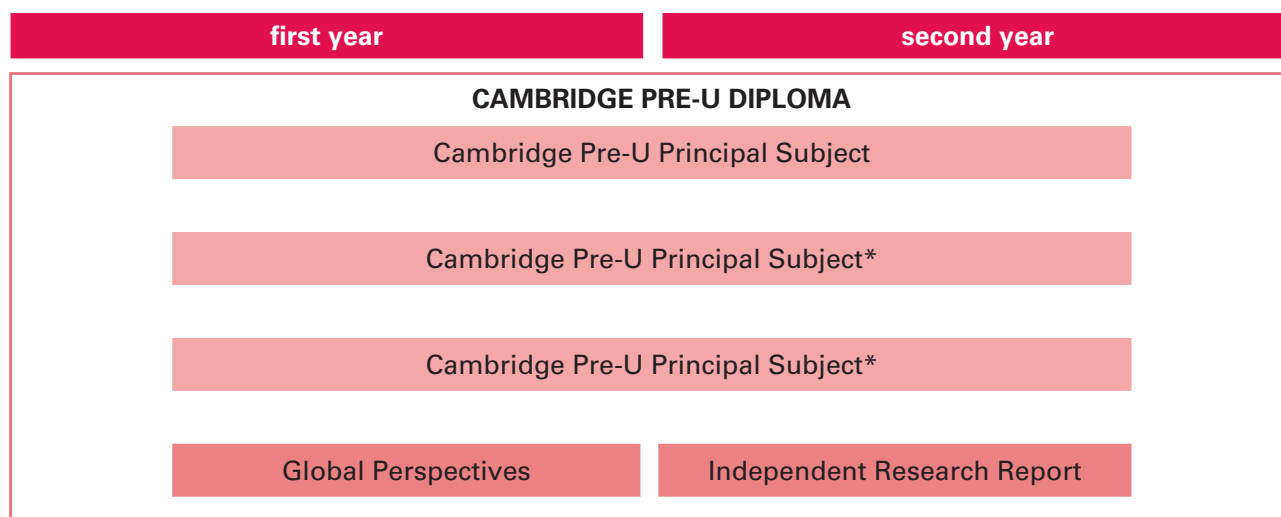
first year

second year

CAMBRIDGE PRE-U DIPLOMA

Cambridge Pre-U Principal Subject

Cambridge Pre-U Principal Subject*

Cambridge Pre-U Principal Subject*

Global Perspectives

Independent Research Report